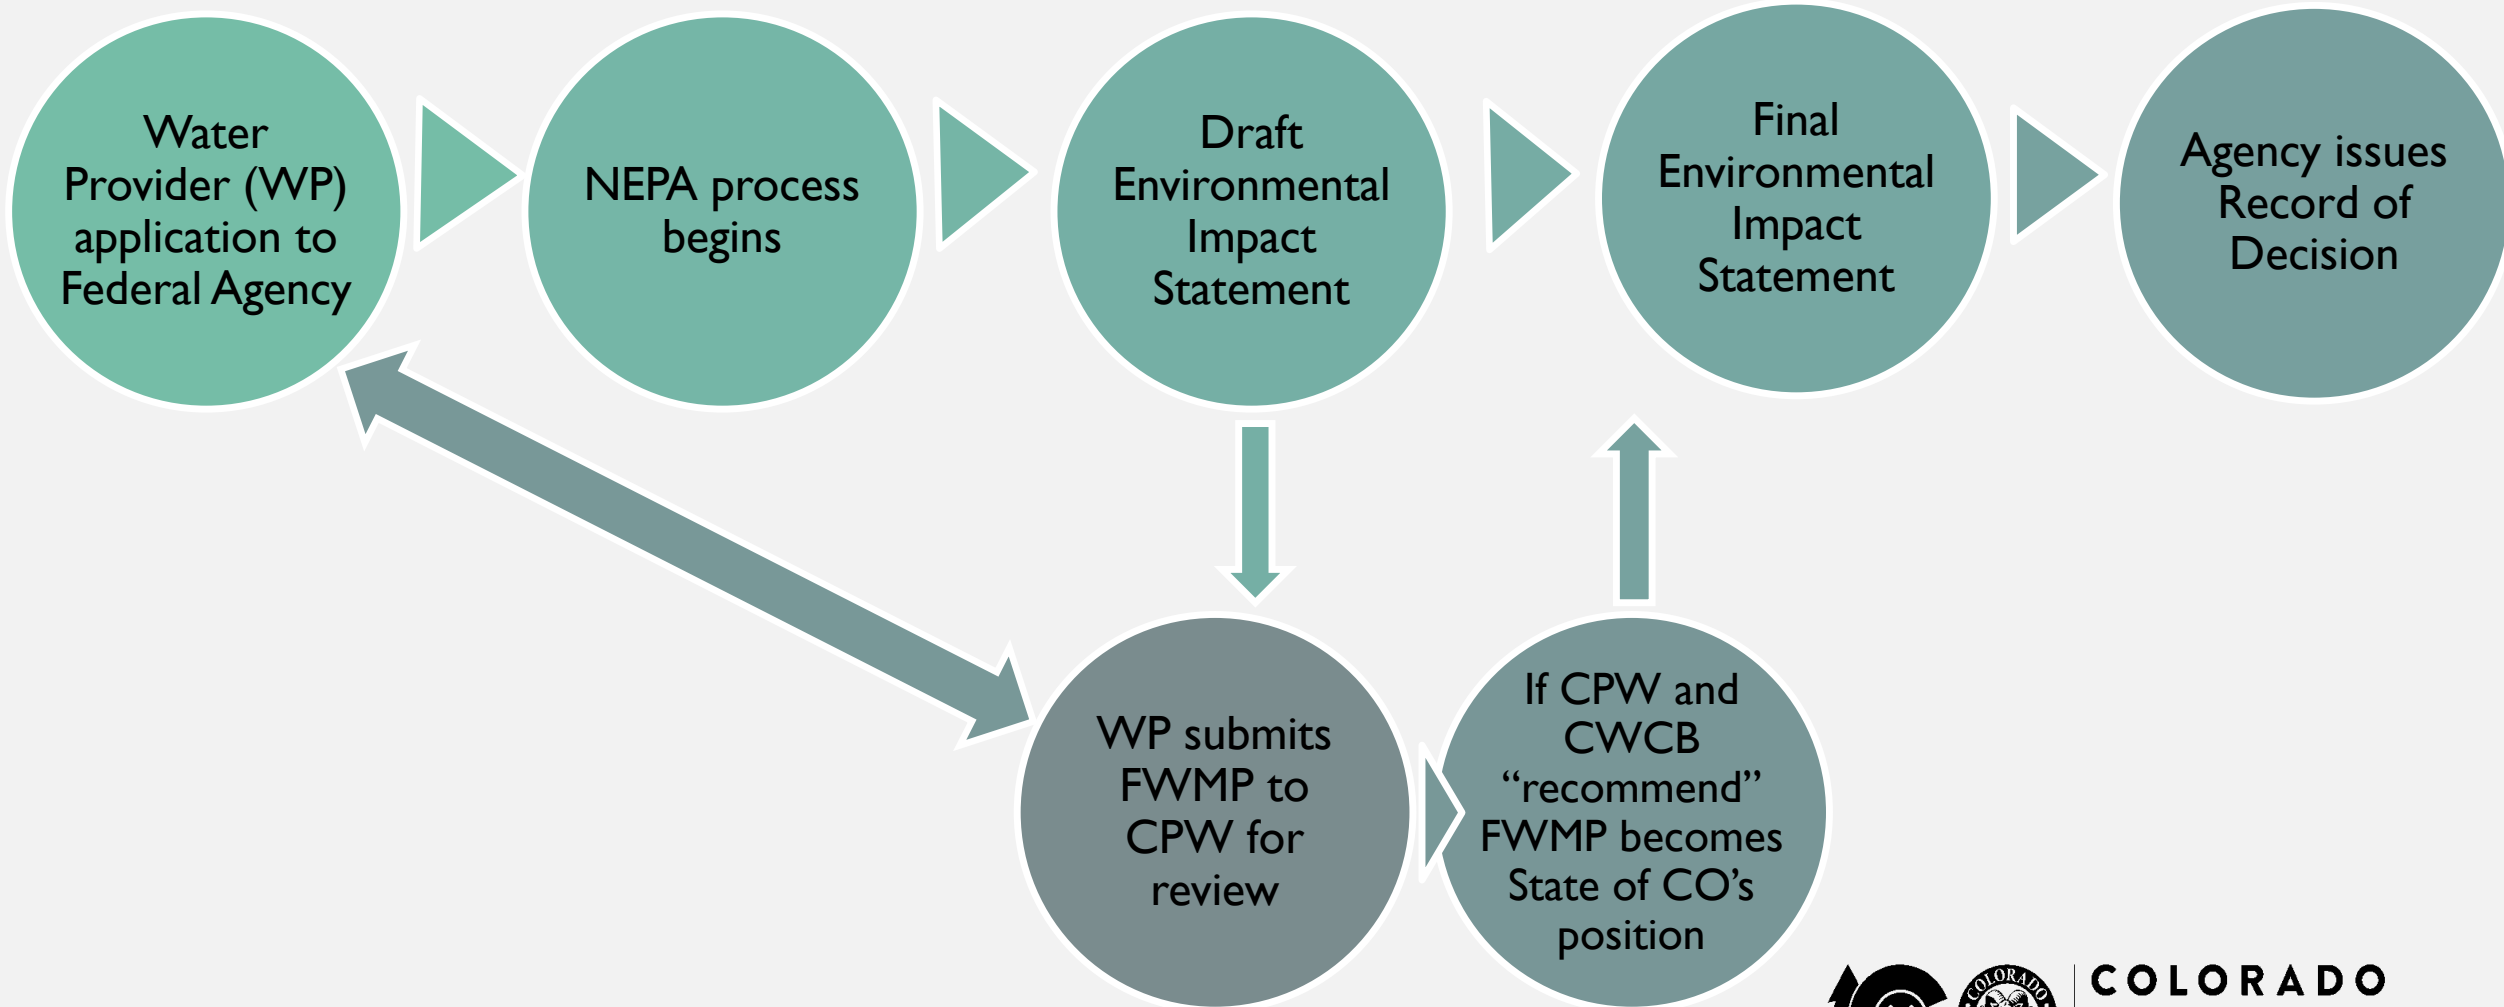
Water Provider (WP) application to Federal Agency

NEPA process begins

Draft Environmental Impact Statement

Final Environmental Impact Statement

Agency issues Record of Decision

WP submits FWMP to CPW for review

If CPW and CWCB "recommend" FWMP becomes State of CO's position

COLORADO

COLORADO